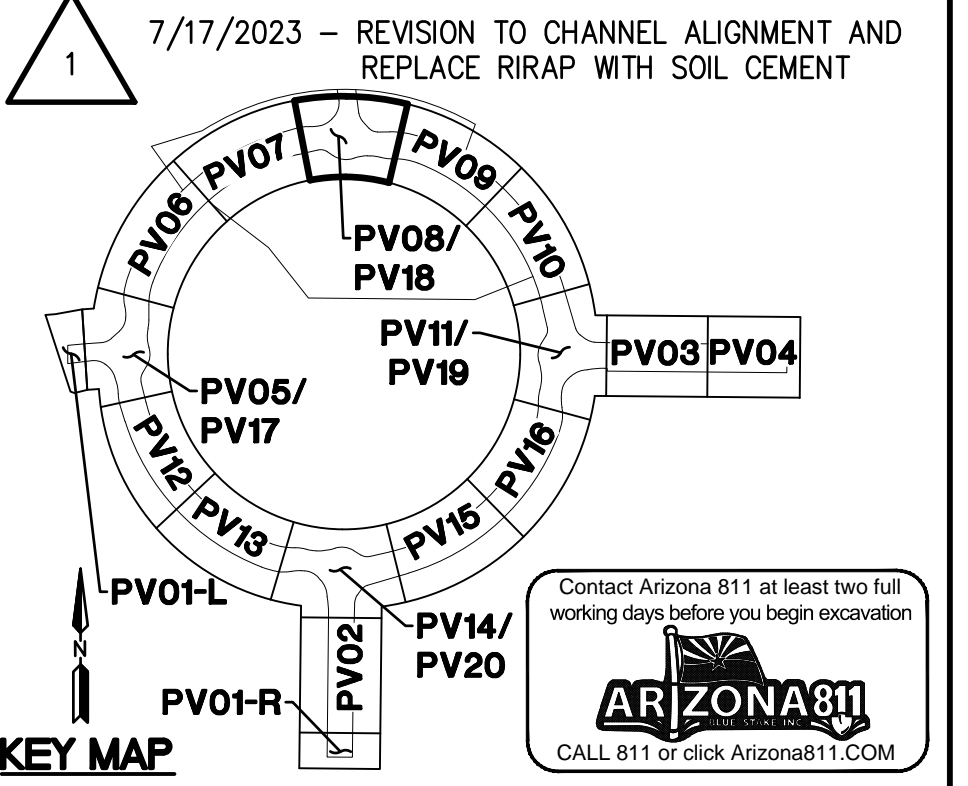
1

7/17/2023 – REVISION TO CHANNEL ALIGNMENT AND REPLACE RIRAP WITH SOIL CEMENT

PV07
PV09
PV06
PV10
PV08/
PV18
PV11/
PV19
PV03
PV04
PV05/
PV17
PV12
PV16
PV13
PV15
PV01-L
PV14/
PV20
N
PV02
PV01-R
KEY MAP

Contact Arizona 811 at least two full working days before you begin excavation
ARIZONA811
BLUE STAKE INC
CALL 811 or click Arizona811.COM